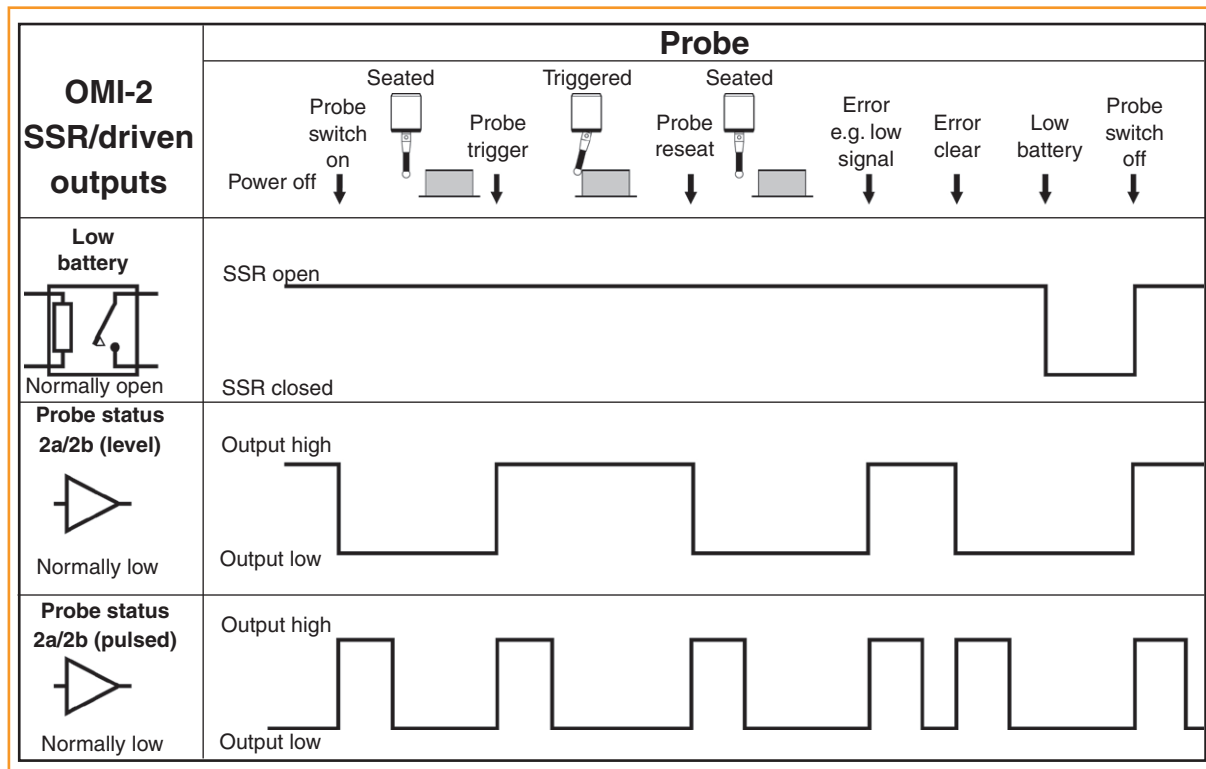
| OMI-2 SSR/driven outputs | Probe<br>Power off · Probe switch on · Seated · Probe trigger · Triggered · Probe reseat · Seated · Error e.g. low signal · Error clear · Low battery · Probe switch off |
|---|---|
| Low battery<br>Normally open | SSR open<br>SSR closed |
| Probe status 2a/2b (level)<br>Normally low | Output high<br>Output low |
| Probe status 2a/2b (pulsed)<br>Normally low | Output high<br>Output low |